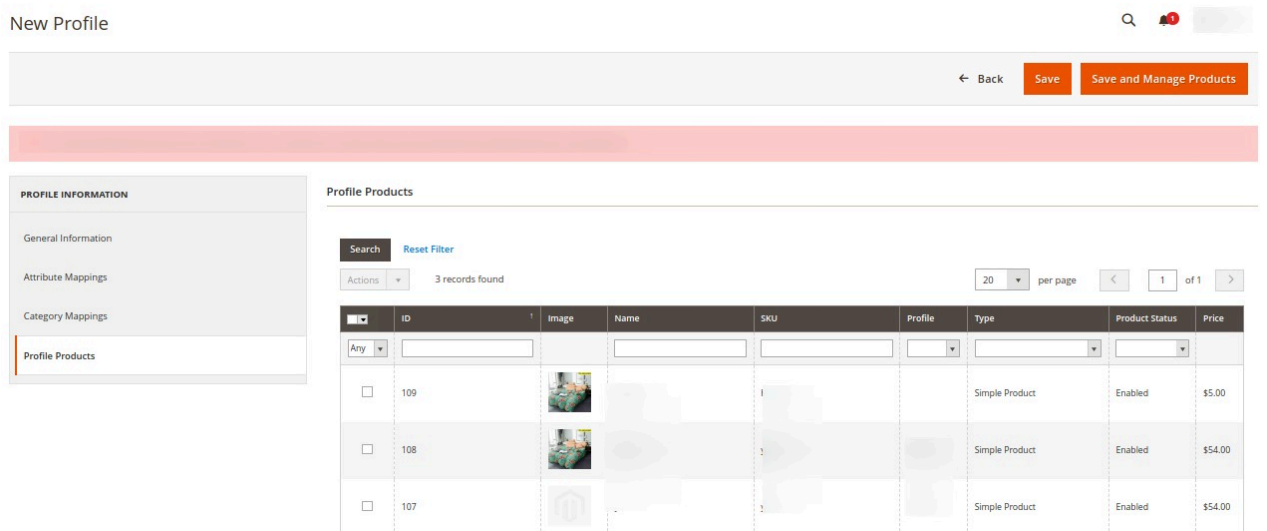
New Profile

1

← Back Save Save and Manage Products

PROFILE INFORMATION

General Information

Attribute Mappings

Category Mappings

Profile Products

Profile Products

Search Reset Filter

Actions 3 records found

20 per page 1 of 1

| | ID | Image | Name | SKU | Profile | Type | Product Status | Price |
|---|---|---|---|---|---|---|---|---|
| Any | | | | | | | | |
| ☐ | 109 | | | | | Simple Product | Enabled | $5.00 |
| ☐ | 108 | | | | | Simple Product | Enabled | $54.00 |
| ☐ | 107 | | | | | Simple Product | Enabled | $54.00 |